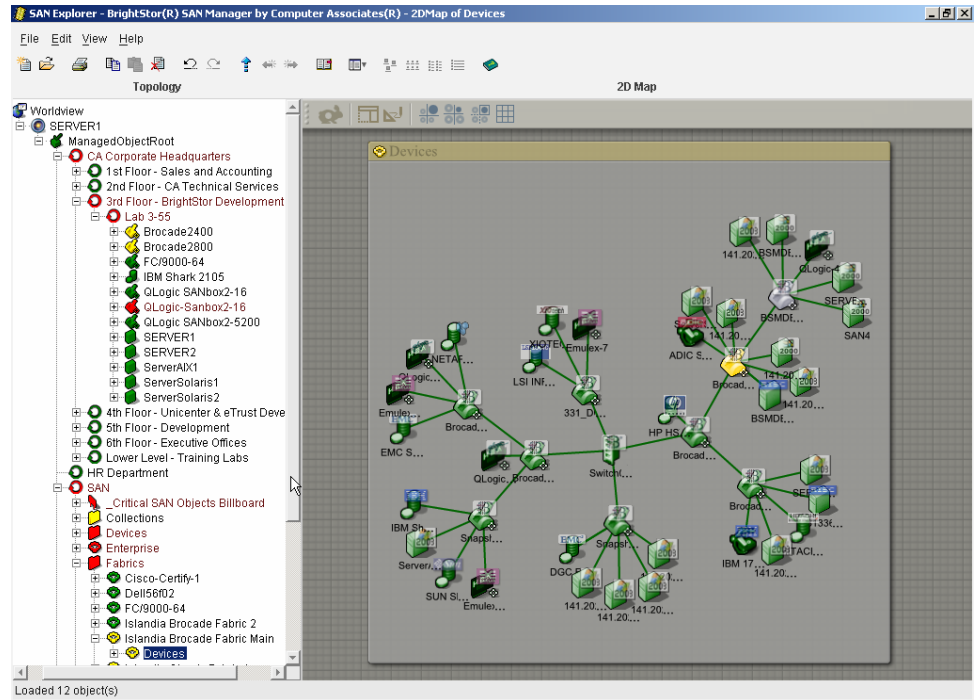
SAN Explorer - BrightStor(R) SAN Manager by Computer Associates(R) - 2DMap of Devices

File Edit View Help

Topology

2D Map

Worldview
SERVER1
ManagedObjectRoot
CA Corporate Headquarters
1st Floor - Sales and Accounting
2nd Floor - CA Technical Services
3rd Floor - BrightStor Development
Lab 3-55
Brocade2400
Brocade2800
FC/9000-64
IBM Shark 2105
QLogic SANbox2-16
QLogic-Sanbox2-16
QLogic SANbox2-5200
SERVER1
SERVER2
ServerAIX1
ServerSolaris1
ServerSolaris2
4th Floor - Unicenter & eTrust Deve
5th Floor - Development
6th Floor - Executive Offices
Lower Level - Training Labs
HR Department
SAN
_Critical SAN Objects Billboard
Collections
Devices
Enterprise
Fabrics
Cisco-Certify-1
Dell56f02
FC/9000-64
Islandia Brocade Fabric 2
Islandia Brocade Fabric Main
Devices

Devices

141.20... BSMDE... QLogic-... SERVE... SAN4 BSMDE... ADIC S... 2003 Brocad... 141.20... BSMDE... 141.20... XIOTE... Emulex-7 LSI INF... 331_D... NETAF... QLogic... Emulex... Brocad... EMC S... HP HS... Brocad... Switch(... QLogic... Brocad... SER... 1336... Brocad... TACL... IBM 17... 141.20... IBM Sh... Server... Snapsh... SUN S... Emule... Snapsh... DGC R... 141.20... 141.20... 141.20...

Loaded 12 object(s)